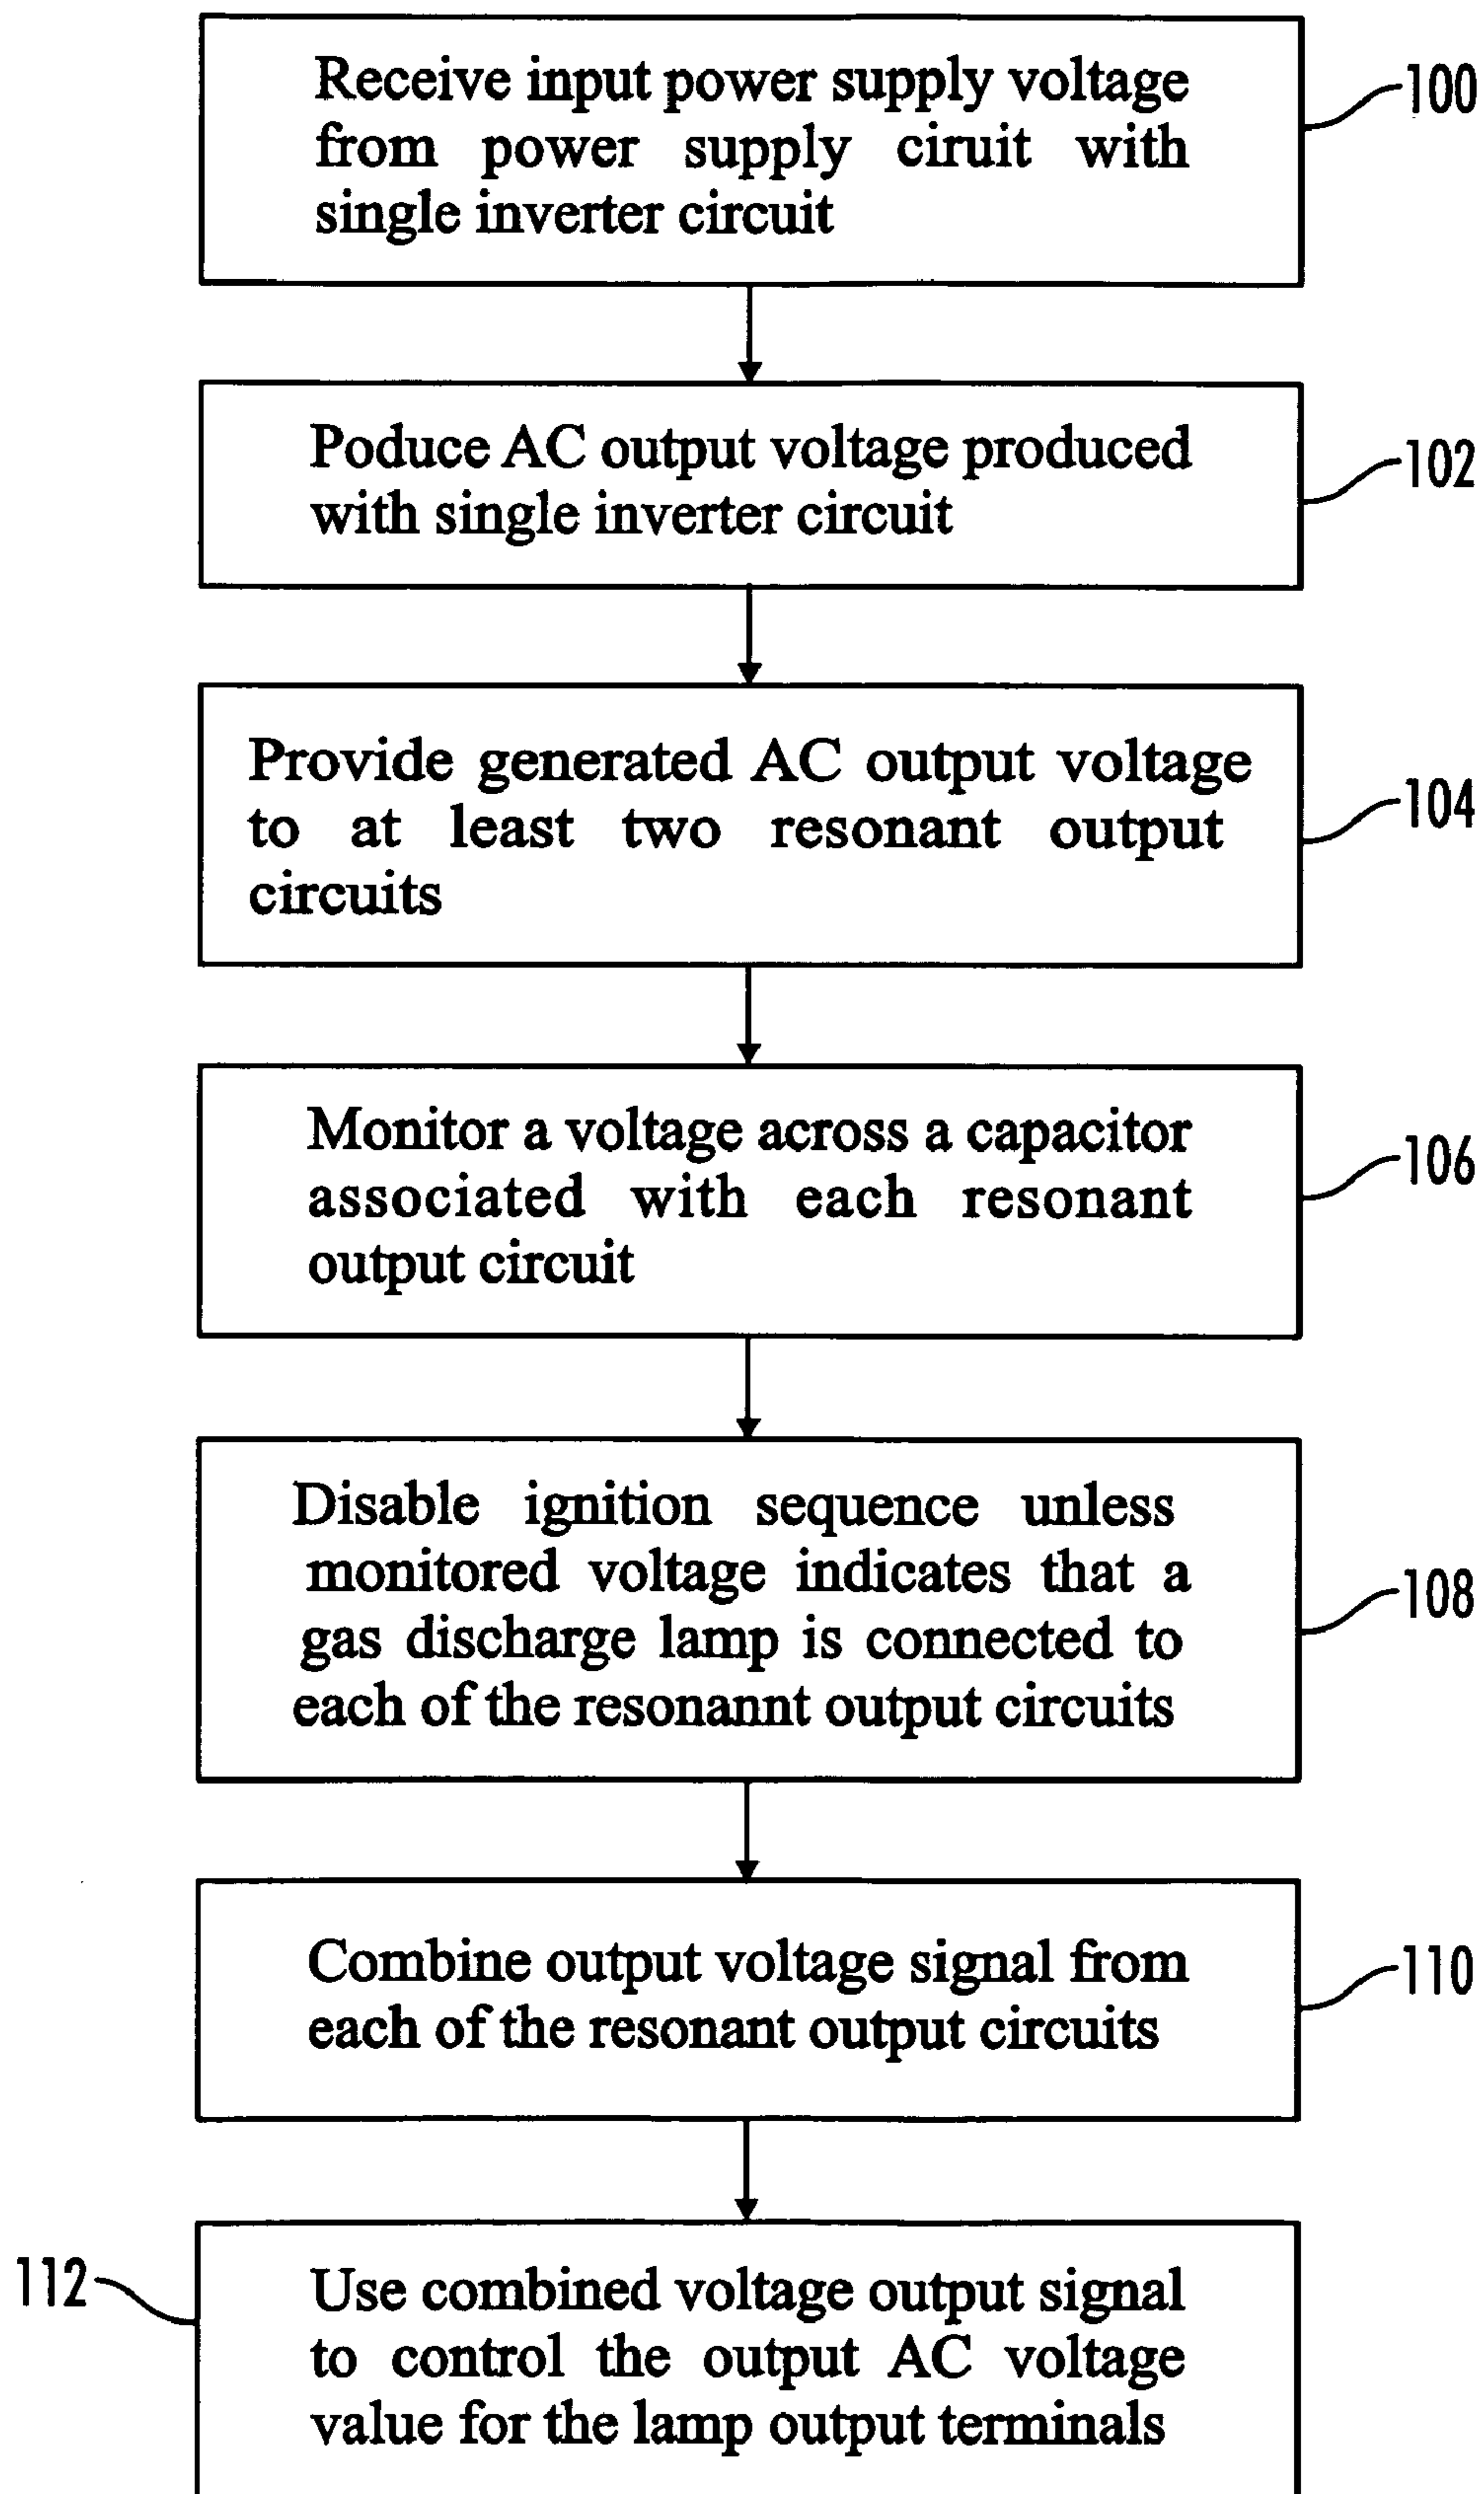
Receive input power supply voltage from power supply ciruit with single inverter circuit

100

Poduce AC output voltage produced with single inverter circuit

102

Provide generated AC output voltage to at least two resonant output circuits

104

Monitor a voltage across a capacitor associated with each resonant output circuit

106

Disable ignition sequence unless monitored voltage indicates that a gas discharge lamp is connected to each of the resonannt output circuits

108

Combine output voltage signal from each of the resonant output circuits

110

112

Use combined voltage output signal to control the output AC voltage value for the lamp output terminals